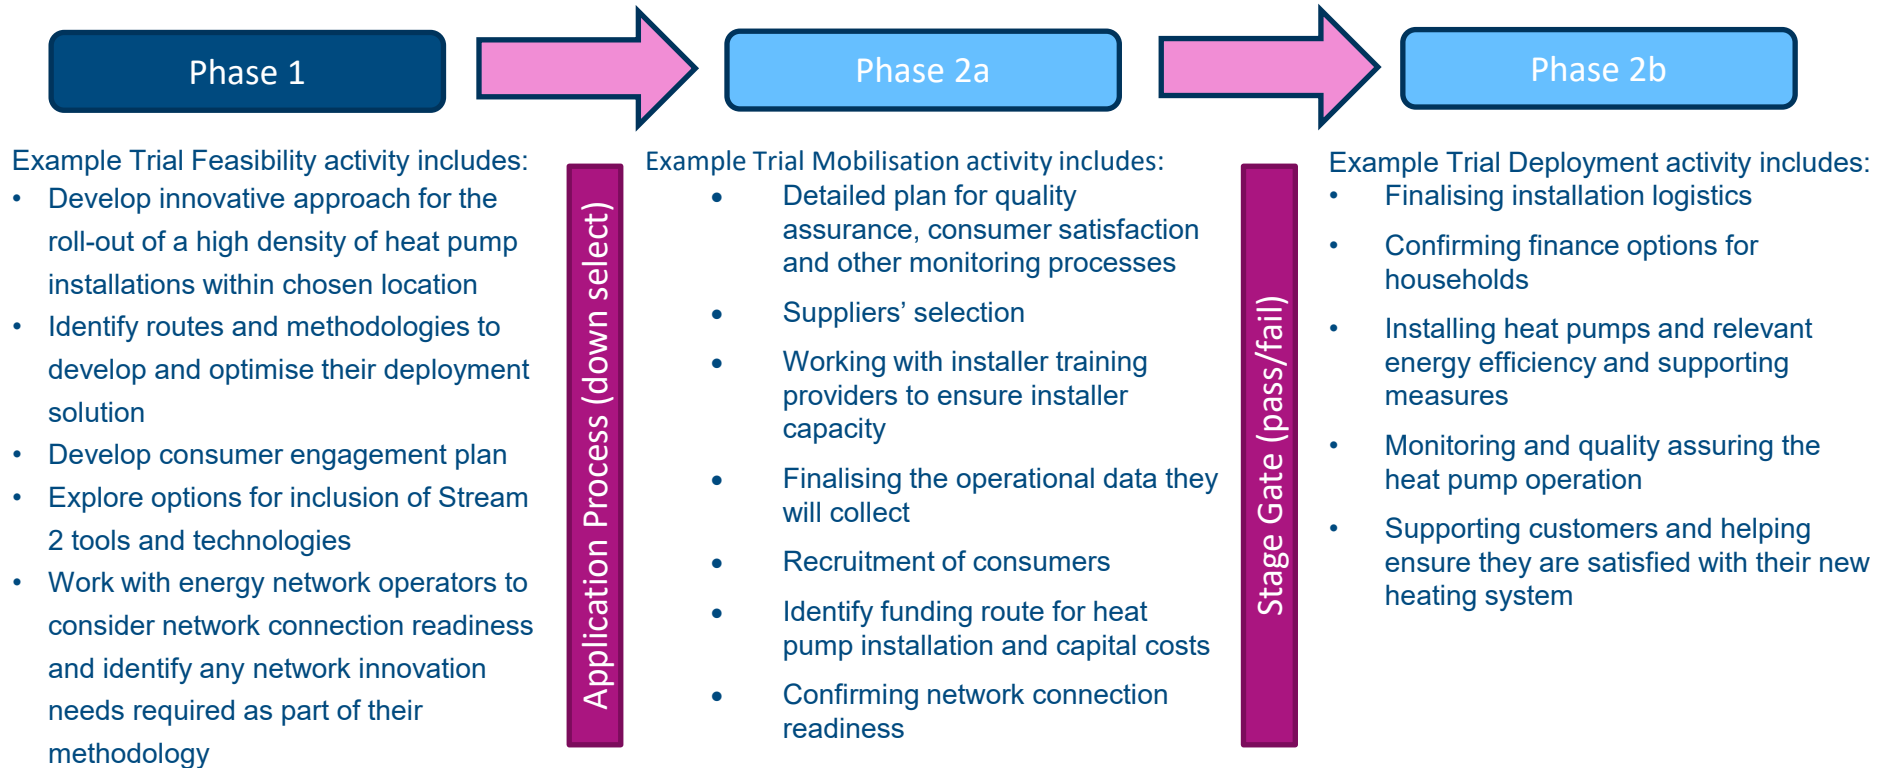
Phase 1

Phase 2a

Phase 2b

Example Trial Feasibility activity includes:

- Develop innovative approach for the roll-out of a high density of heat pump installations within chosen location
- Identify routes and methodologies to develop and optimise their deployment solution
- Develop consumer engagement plan
- Explore options for inclusion of Stream 2 tools and technologies
- Work with energy network operators to consider network connection readiness and identify any network innovation needs required as part of their methodology

Application Process (down select)

Example Trial Mobilisation activity includes:

- Detailed plan for quality assurance, consumer satisfaction and other monitoring processes
- Suppliers' selection
- Working with installer training providers to ensure installer capacity
- Finalising the operational data they will collect
- Recruitment of consumers
- Identify funding route for heat pump installation and capital costs
- Confirming network connection readiness

Stage Gate (pass/fail)

Example Trial Deployment activity includes:

- Finalising installation logistics
- Confirming finance options for households
- Installing heat pumps and relevant energy efficiency and supporting measures
- Monitoring and quality assuring the heat pump operation
- Supporting customers and helping ensure they are satisfied with their new heating system